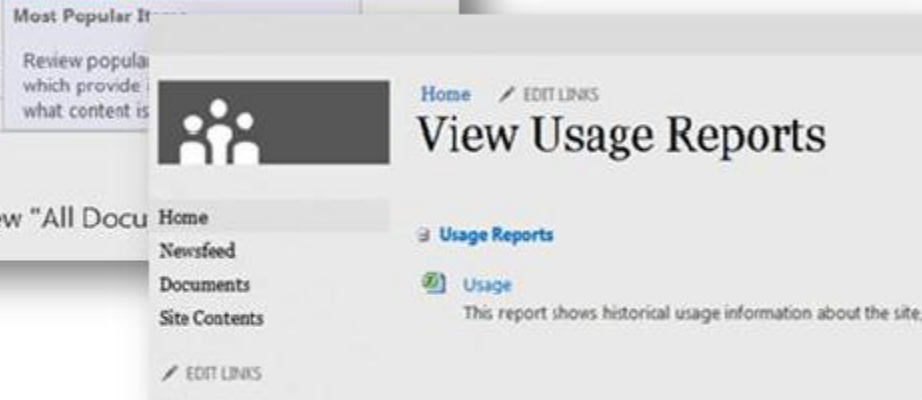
Most Popular It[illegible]

Review popula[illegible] which provide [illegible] what content is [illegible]

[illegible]w "All Docu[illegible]

Home
Newsfeed
Documents
Site Contents

EDIT LINKS

Home EDIT LINKS

View Usage Reports

Usage Reports

Usage
This report shows historical usage information about the site,